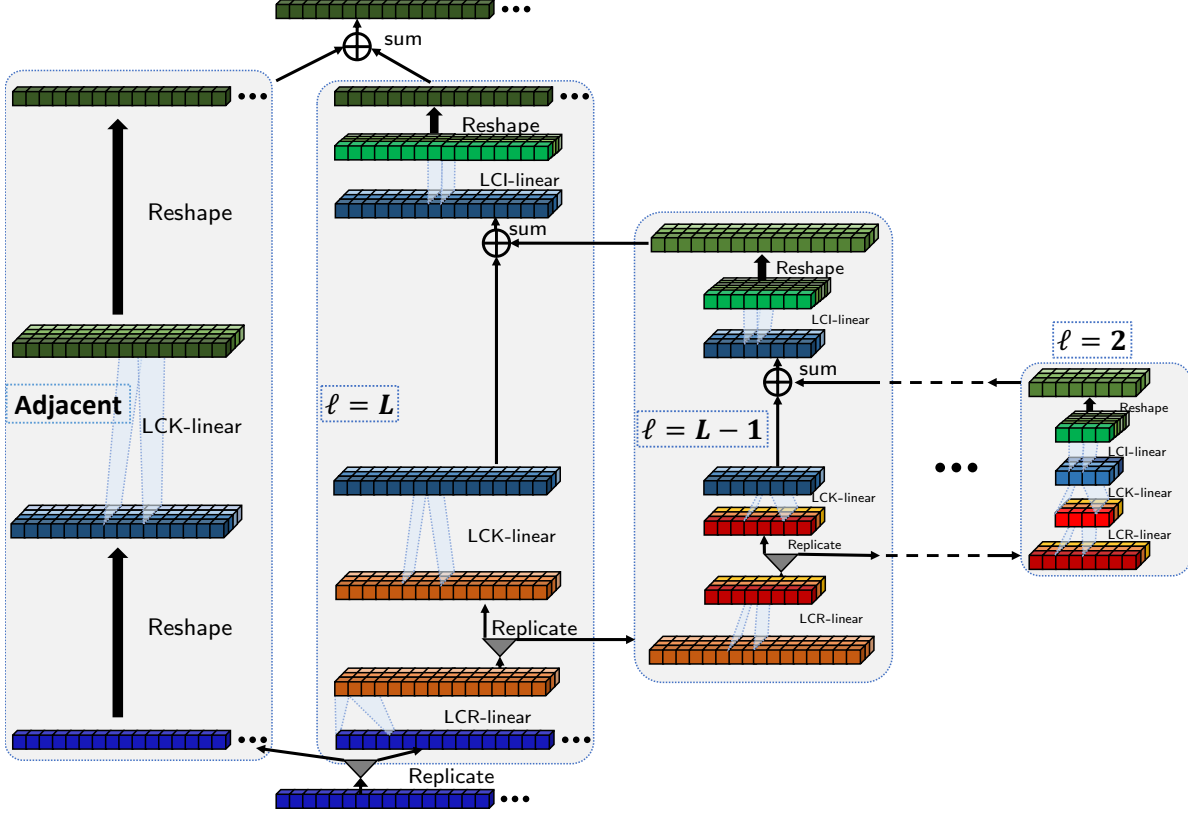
sum

Reshape

LCK-linear

Reshape

Adjacent

Reshape

LCI-linear

sum

$\ell = L$

LCK-linear

Replicate

LCR-linear

Replicate

Reshape

LCI-linear

sum

$\ell = L-1$

LCK-linear

Replicate

LCR-linear

$\ell = 2$

Reshape

LCI-linear

LCK-linear

LCR-linear